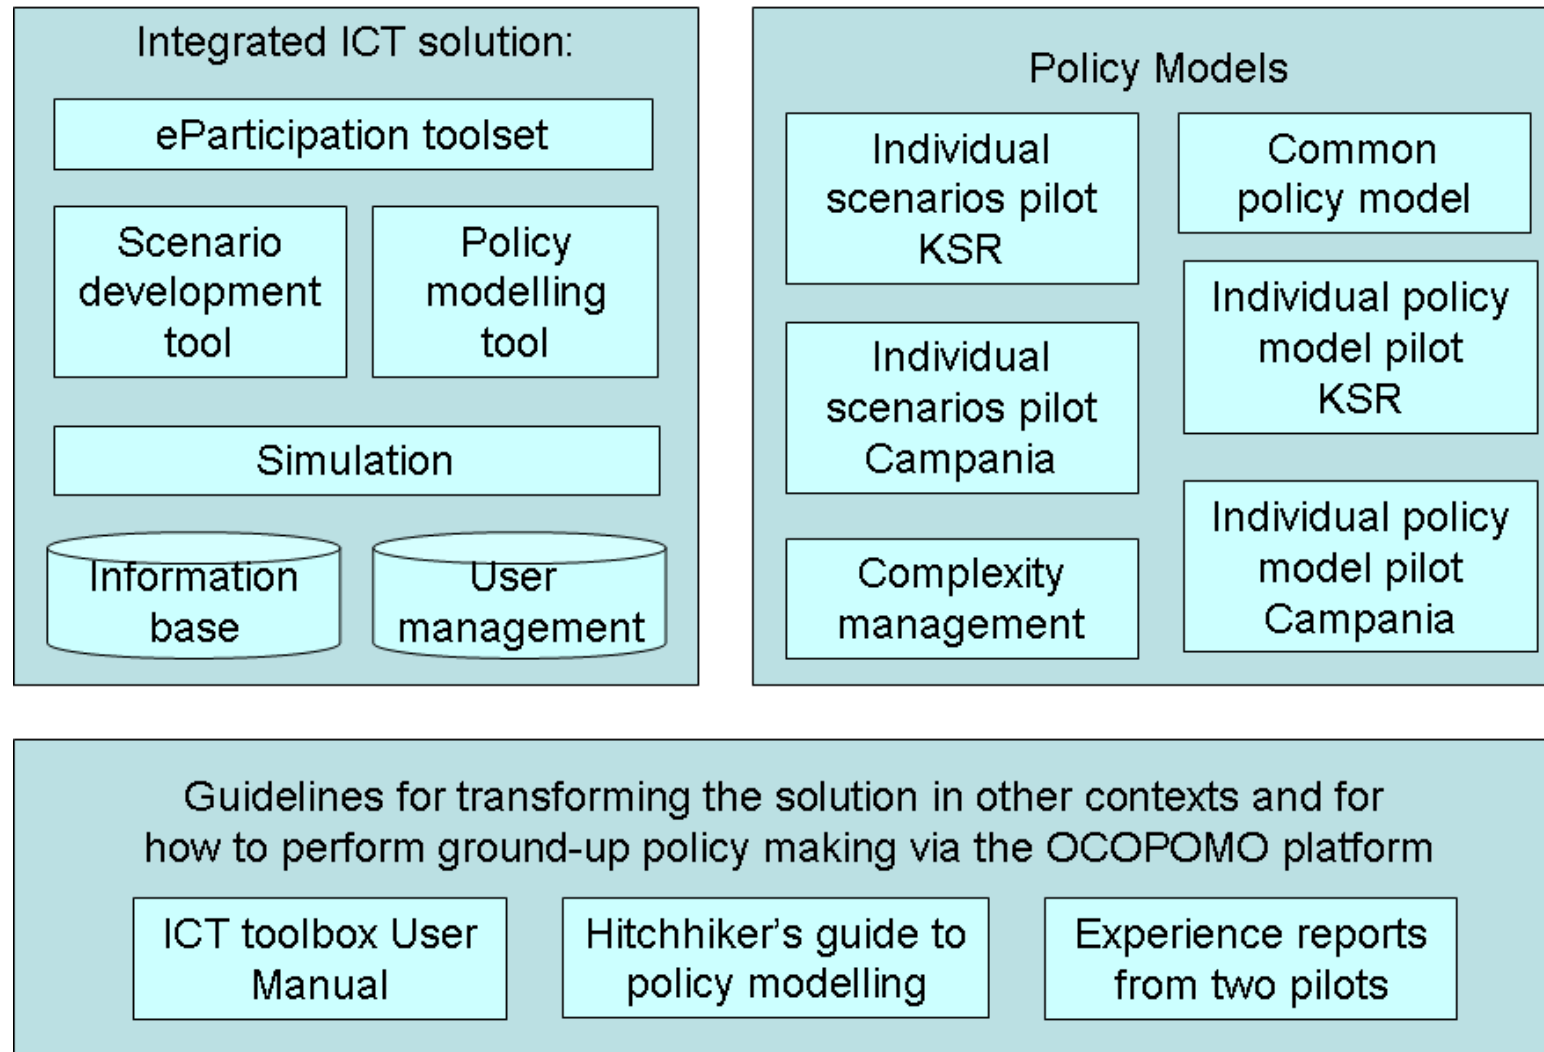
Integrated ICT solution:

eParticipation toolset

Scenario development tool

Policy modelling tool

Simulation

Information base

User management

Policy Models

Individual scenarios pilot KSR

Common policy model

Individual policy model pilot KSR

Individual scenarios pilot Campania

Individual policy model pilot Campania

Complexity management

Guidelines for transforming the solution in other contexts and for how to perform ground-up policy making via the OCOPOMO platform

ICT toolbox User Manual

Hitchhiker's guide to policy modelling

Experience reports from two pilots